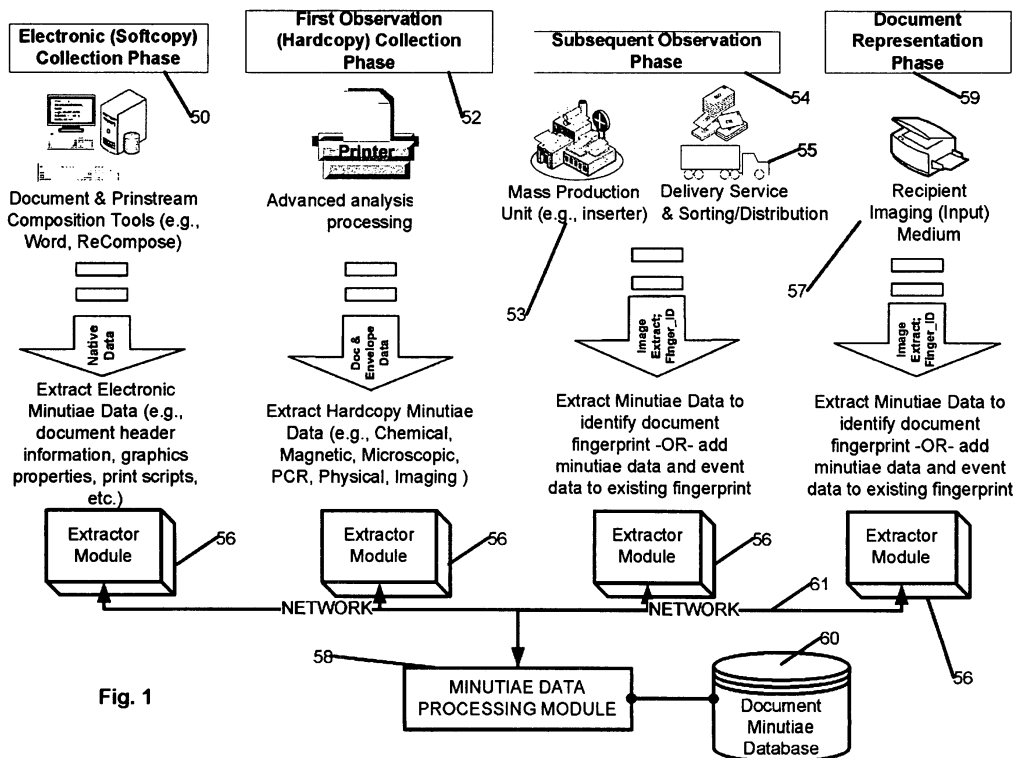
Electronic (Softcopy) Collection Phase

50

Document & Prinstream Composition Tools (e.g., Word, ReCompose)

Native Data

Extract Electronic Minutiae Data (e.g., document header information, graphics properties, print scripts, etc.)

Extractor Module

56

First Observation (Hardcopy) Collection Phase

52

Printer

Advanced analysis processing

Doc & Envelope Data

Extract Hardcopy Minutiae Data (e.g., Chemical, Magnetic, Microscopic, PCR, Physical, Imaging )

Extractor Module

56

Subsequent Observation Phase

54

55

Mass Production Unit (e.g., inserter)

Delivery Service & Sorting/Distribution

53

Image Extract; Finger_ID

Extract Minutiae Data to identify document fingerprint -OR- add minutiae data and event data to existing fingerprint

Extractor Module

56

Document Representation Phase

59

Recipient Imaging (Input) Medium

57

Image Extract; Finger_ID

Extract Minutiae Data to identify document fingerprint -OR- add minutiae data and event data to existing fingerprint

Extractor Module

NETWORK

NETWORK

61

56

58

60

Fig. 1

MINUTIAE DATA PROCESSING MODULE

Document Minutiae Database